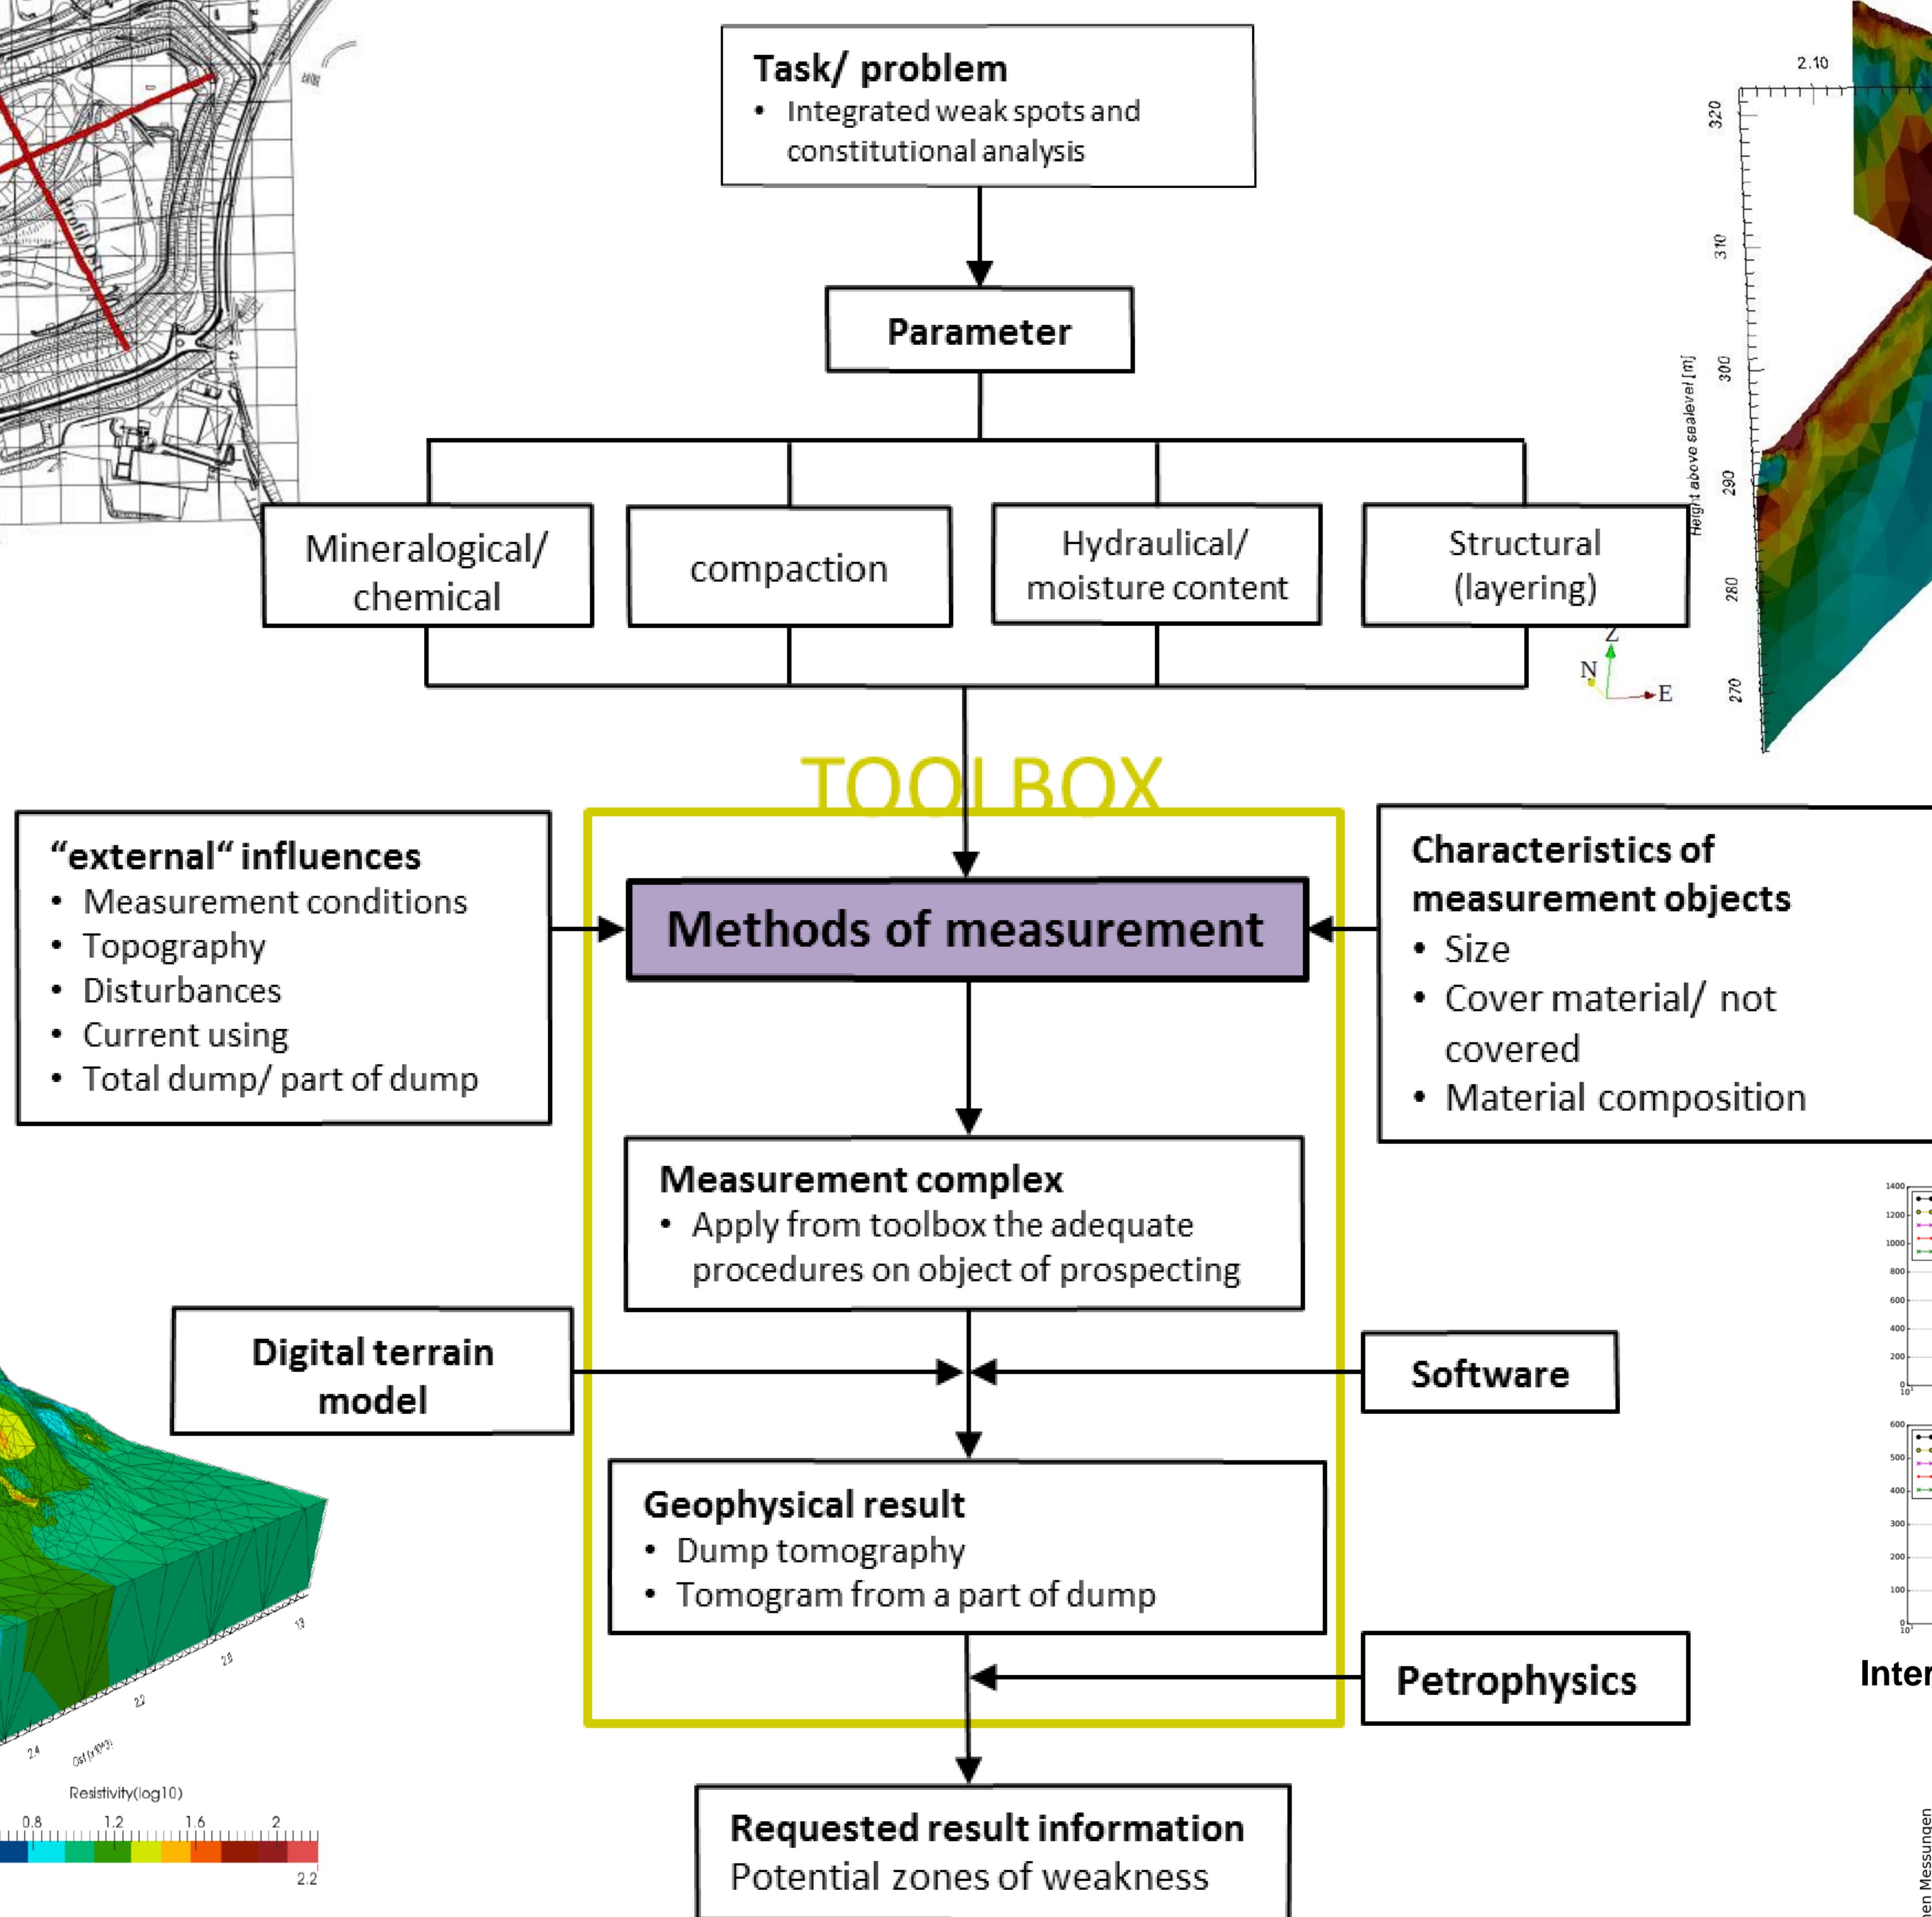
Task/ problem
• Integrated weak spots and constitutional analysis

Parameter

Mineralogical/ chemical

compaction

Hydraulical/ moisture content

Structural (layering)

TOOLBOX

"external" influences
• Measurement conditions
• Topography
• Disturbances
• Current using
• Total dump/ part of dump

Methods of measurement

Characteristics of measurement objects
• Size
• Cover material/ not covered
• Material composition

Measurement complex
• Apply from toolbox the adequate procedures on object of prospecting

Digital terrain model

Software

Geophysical result
• Dump tomography
• Tomogram from a part of dump

Petrophysics

Requested result information
Potential zones of weakness

2.10
320
310
300
290
280
270
Height above sealevel [m]
Z
N
E

Resistivity(log10)
0.8
1.2
1.6
2
2.2

Inter